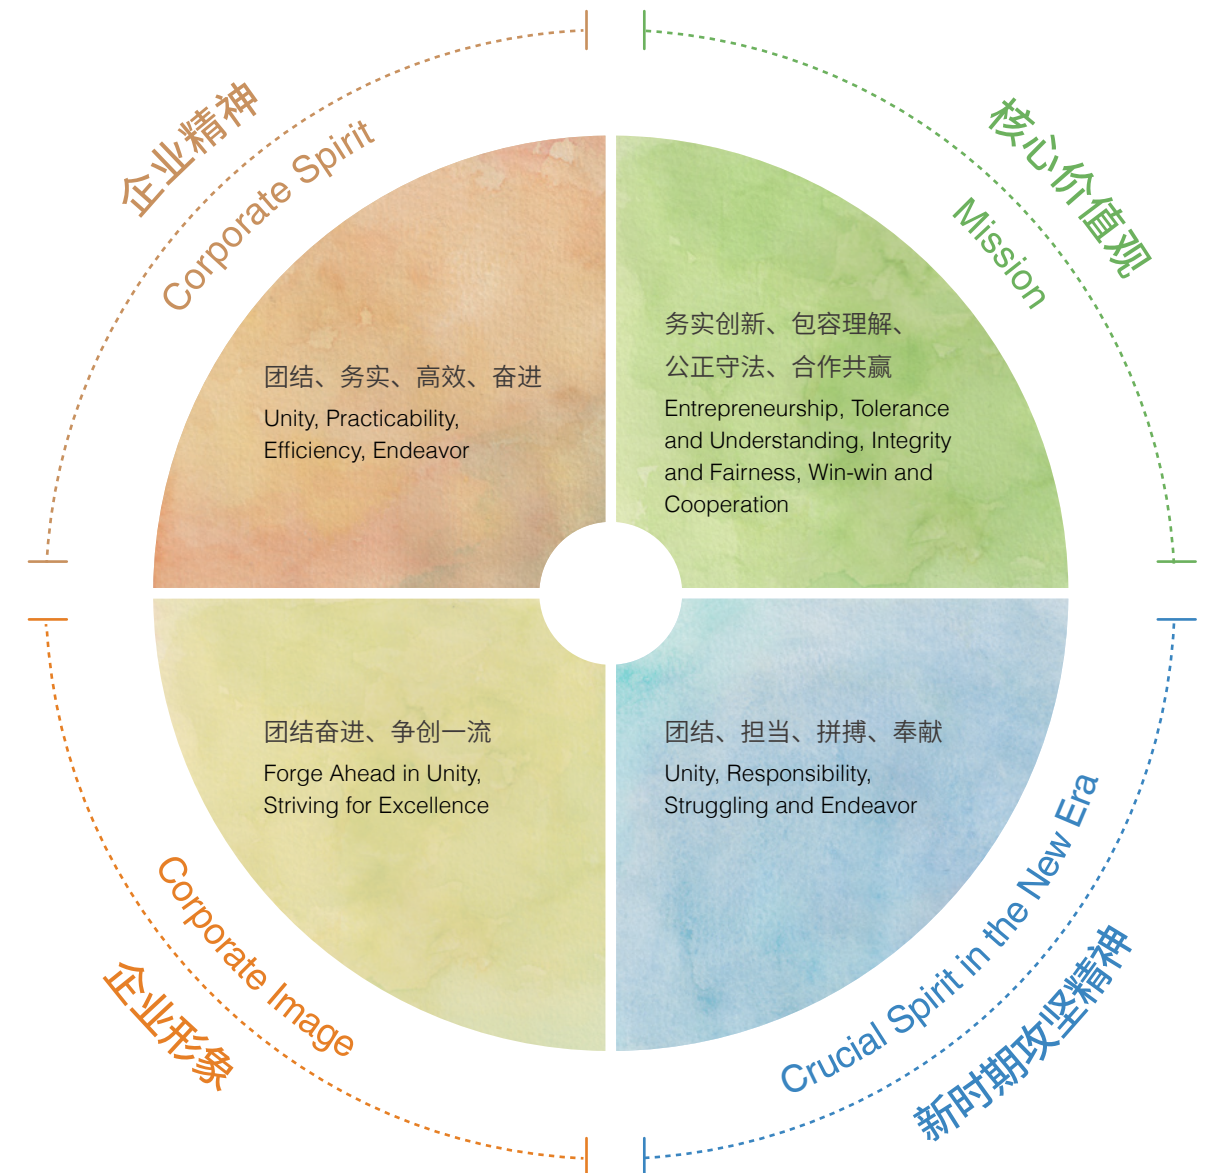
企业精神
Corporate Spirit

团结、务实、高效、奋进
Unity, Practicability, Efficiency, Endeavor

核心价值观
Mission

务实创新、包容理解、公正守法、合作共赢
Entrepreneurship, Tolerance and Understanding, Integrity and Fairness, Win-win and Cooperation

团结奋进、争创一流
Forge Ahead in Unity, Striving for Excellence

Corporate Image
企业形象

团结、担当、拼搏、奉献
Unity, Responsibility, Struggling and Endeavor

Crucial Spirit in the New Era
新时期攻坚精神